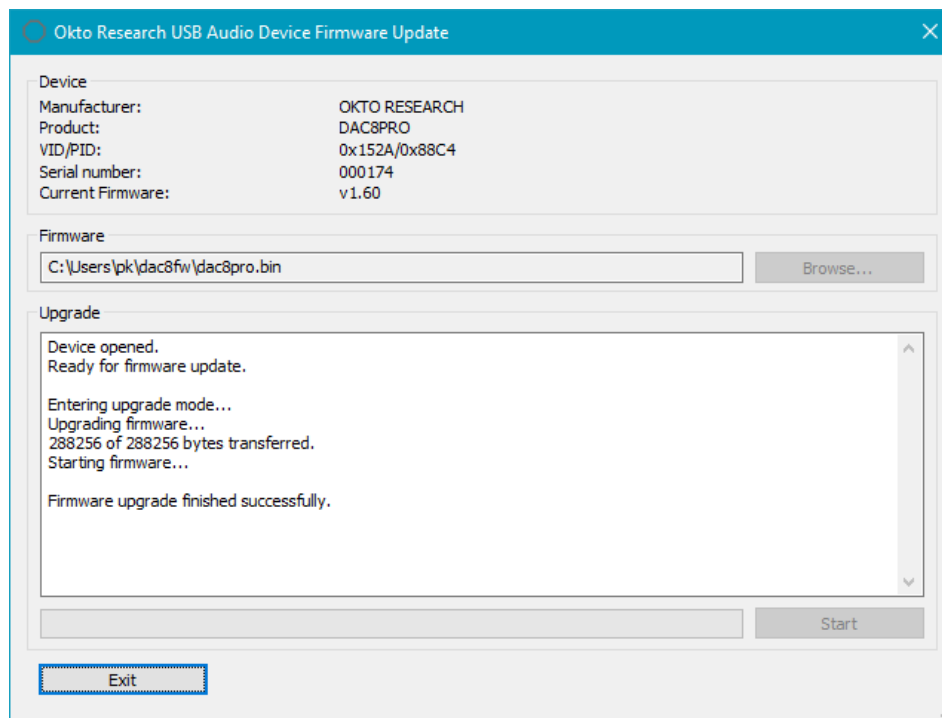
Okto Research USB Audio Device Firmware Update

Device

| | |
|---|---|
| Manufacturer: | OKTO RESEARCH |
| Product: | DAC8PRO |
| VID/PID: | 0x152A/0x88C4 |
| Serial number: | 000174 |
| Current Firmware: | v1.60 |

Firmware

C:\Users\pk\dac8fw\dac8pro.bin

Browse...

Upgrade

Device opened.
Ready for firmware update.

Entering upgrade mode...
Upgrading firmware...
288256 of 288256 bytes transferred.
Starting firmware...

Firmware upgrade finished successfully.

Start

Exit